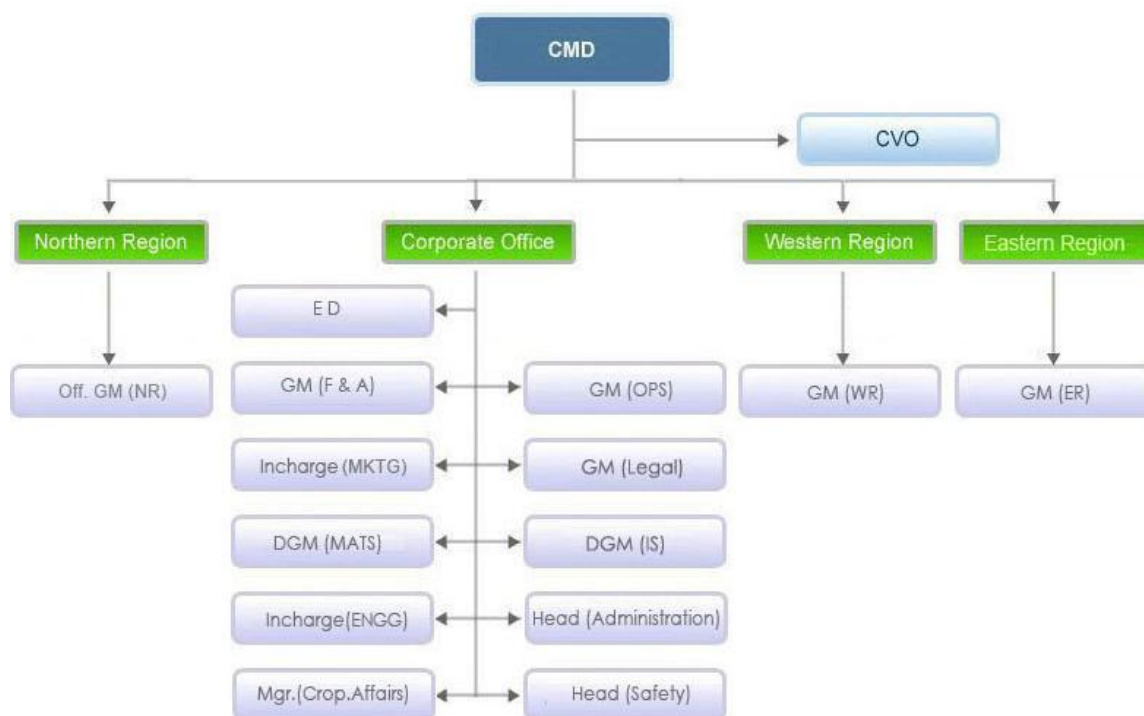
CMD

CVO

Northern Region

Corporate Office

Western Region

Eastern Region

Off. GM (NR)

E D

GM (F & A)

GM (OPS)

Incharge (MKTG)

GM (Legal)

DGM (MATS)

DGM (IS)

Incharge(ENGG)

Head (Administration)

Mgr.(Crop.Affairs)

Head (Safety)

GM (WR)

GM (ER)